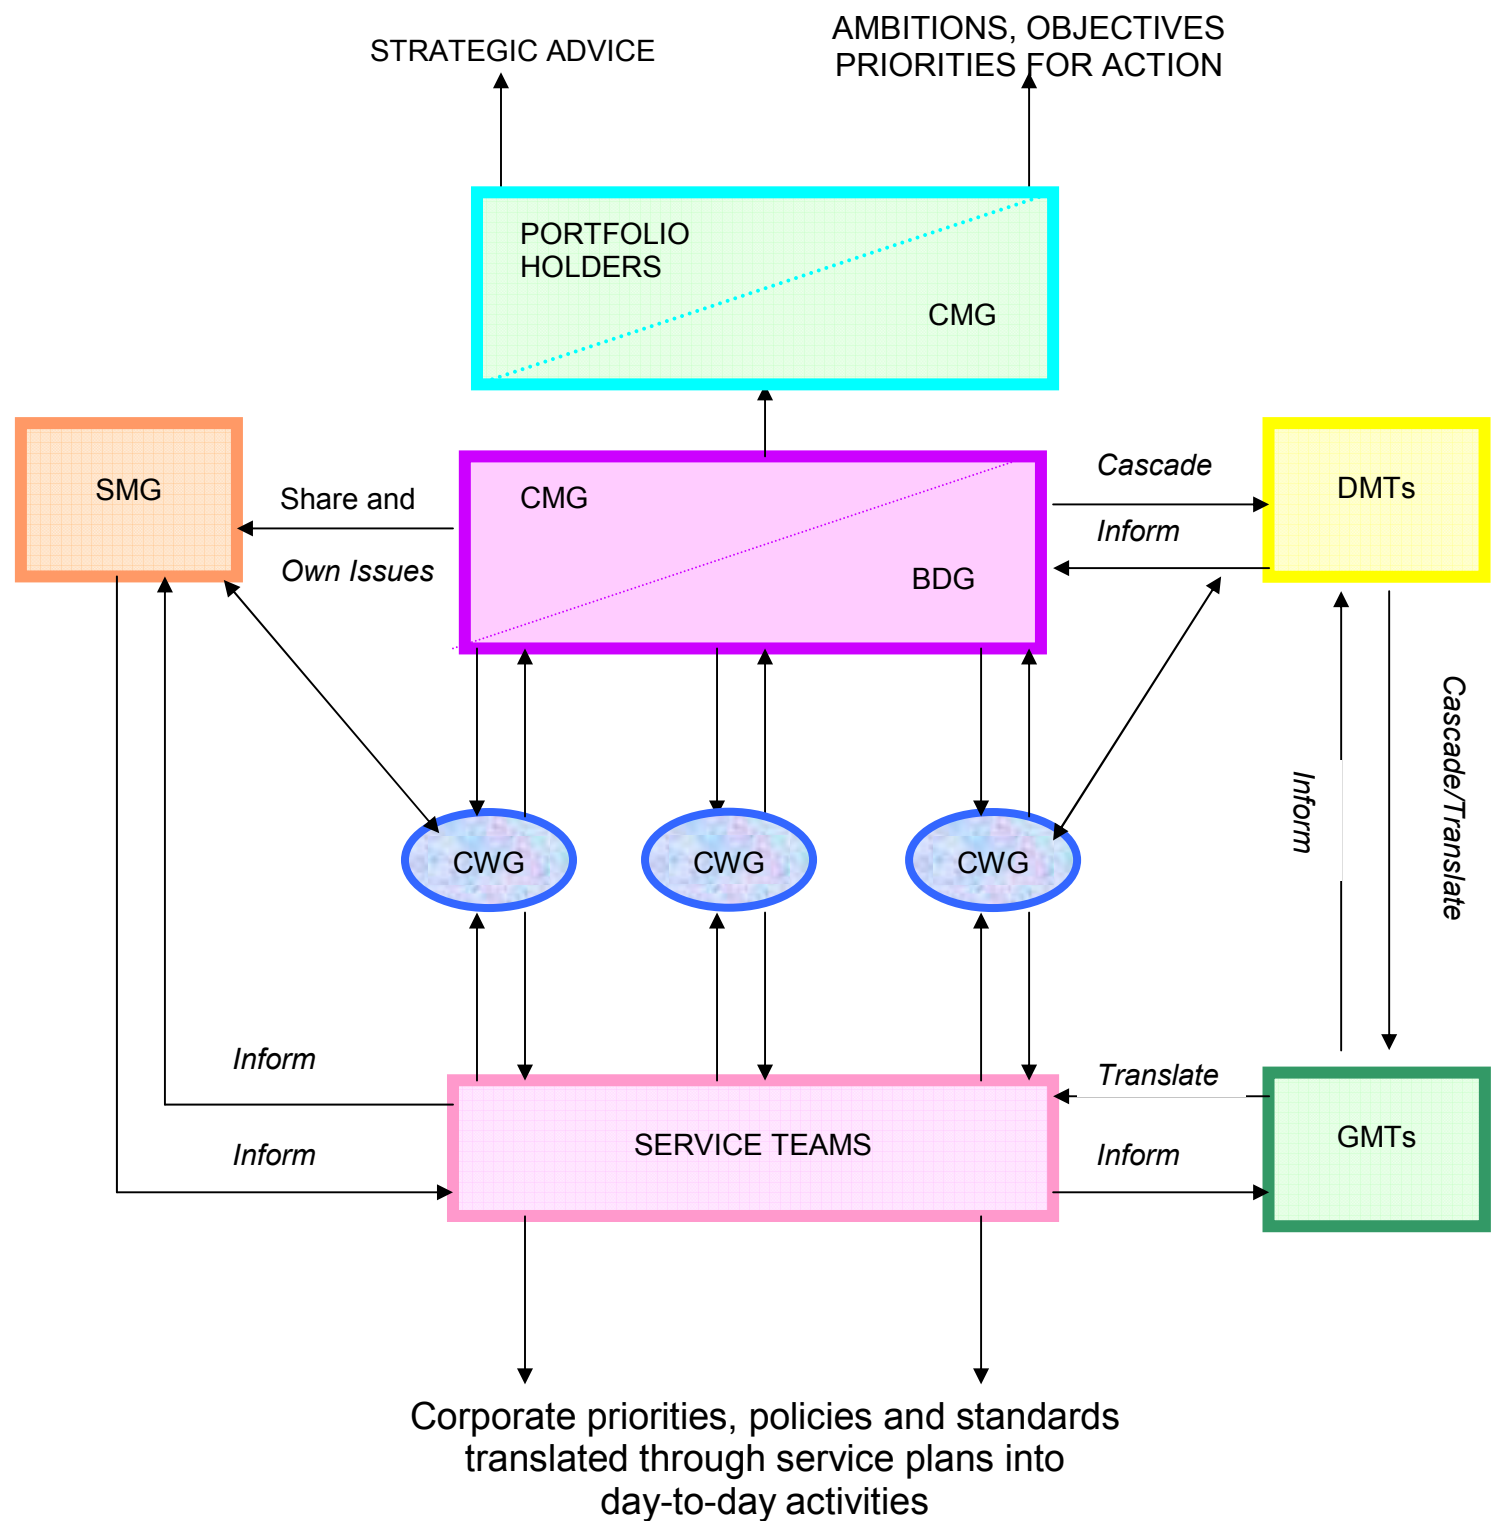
STRATEGIC ADVICE

AMBITIONS, OBJECTIVES
PRIORITIES FOR ACTION

PORTFOLIO
HOLDERS

CMG

SMG

Share and

Own Issues

CMG

BDG

Cascade

Inform

DMTs

Inform

Cascade/Translate

CWG

CWG

CWG

Inform

Inform

Translate

Inform

SERVICE TEAMS

GMTs

Corporate priorities, policies and standards translated through service plans into day-to-day activities